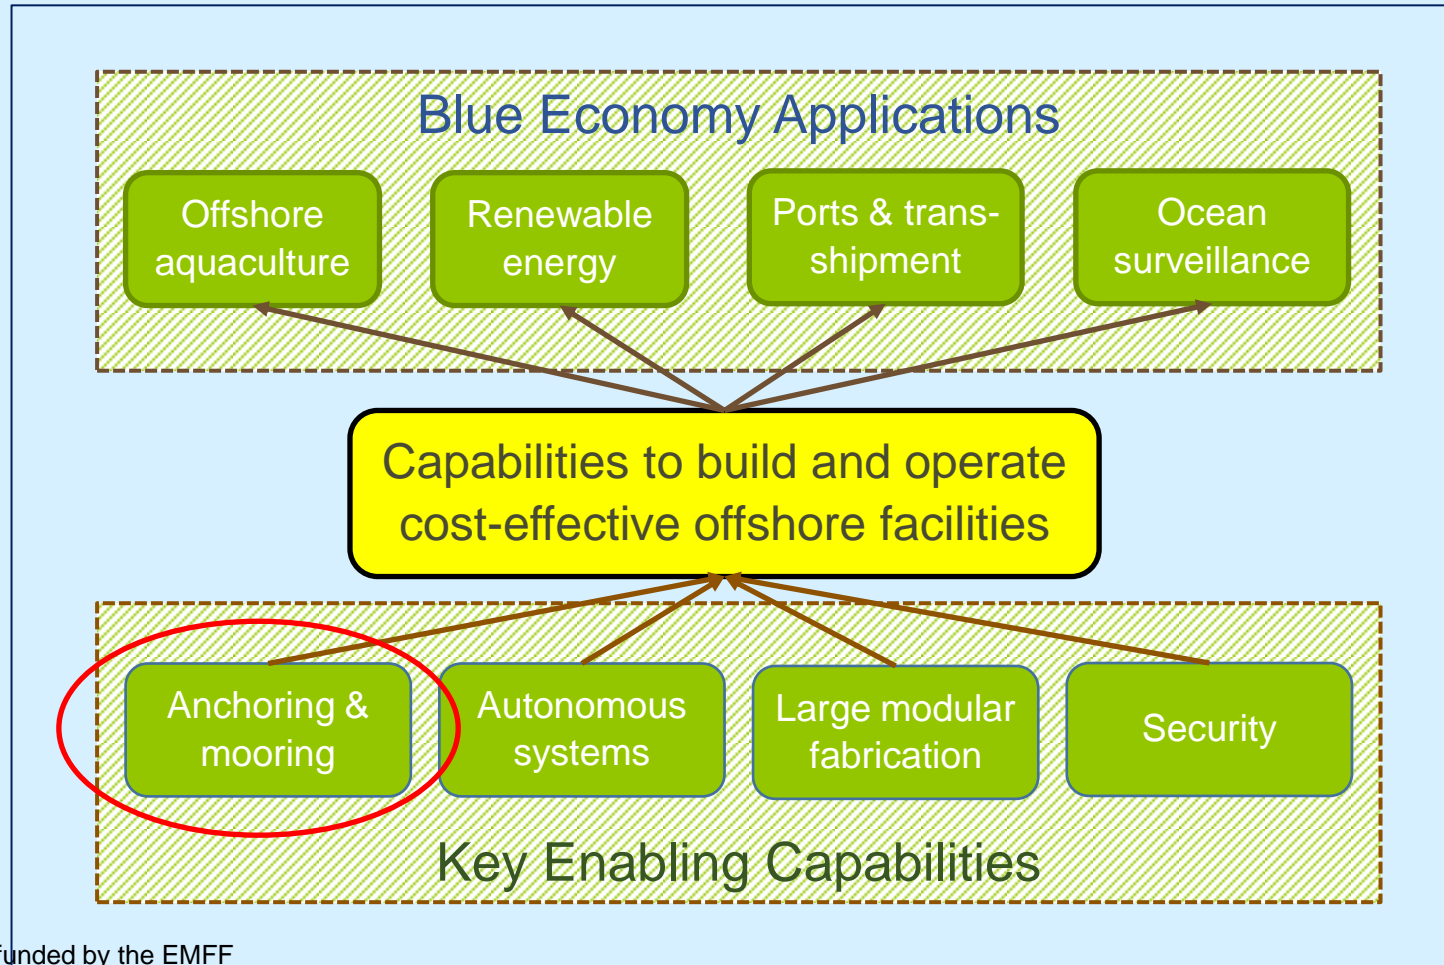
Blue Economy Applications

Offshore aquaculture

Renewable energy

Ports & trans-shipment

Ocean surveillance

Capabilities to build and operate cost-effective offshore facilities

Anchoring & mooring

Autonomous systems

Large modular fabrication

Security

Key Enabling Capabilities

funded by the EMFF